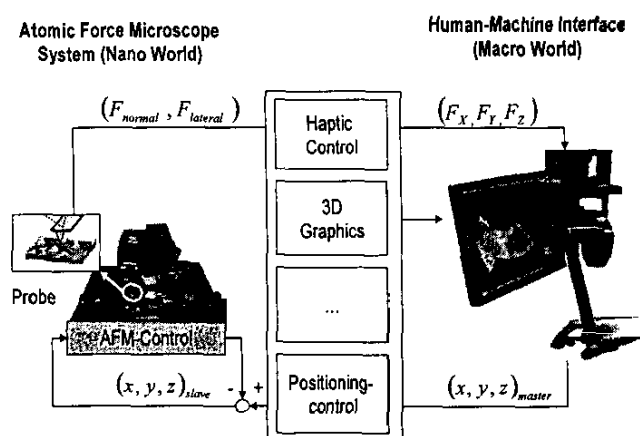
Atomic Force Microscope System (Nano World)

Human-Machine Interface (Macro World)

$(F_{normal}, F_{lateral})$

Haptic Control

$(F_X, F_Y, F_Z)$

3D Graphics

...

Probe

AFM-Control

$(x, y, z)_{slave}$

-

+

Positioning-control

$(x, y, z)_{master}$